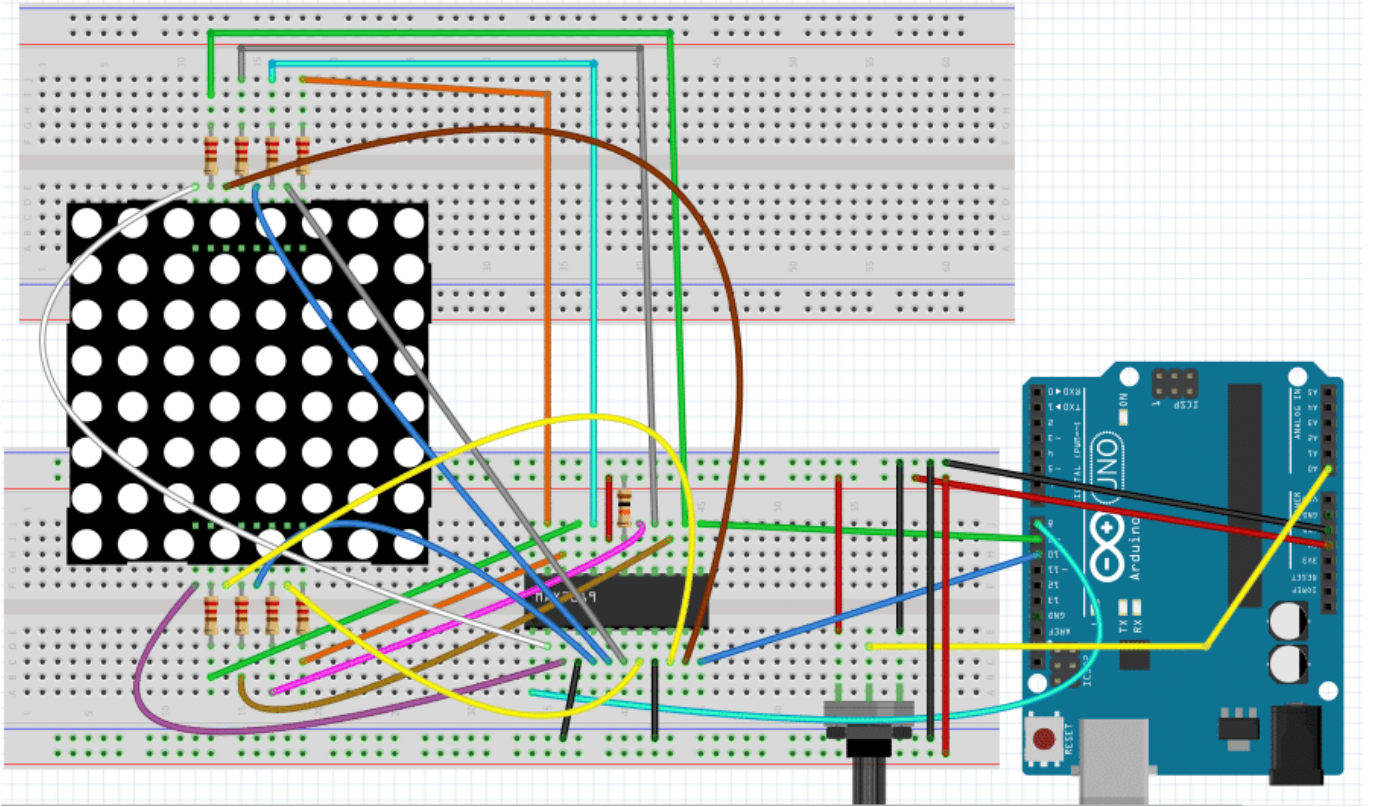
1
5
10
15
20
25
30
35
40
45
50
55
60
A
B
C
D
E
F
G
H
I
J
MAX7219
UNO
Arduino
DIGITAL (PWM~)
ANALOG IN
POWER
RESET
ICSP
ICSP2
ON
TX
RX
AREF
GND
13
12
~11
~10
~9
8
7
~6
~5
4
~3
2
TX▶1
RX◀0
A0
A1
A2
A3
A4
A5
VIN
GND
GND
5V
3V3
RESET
IOREF